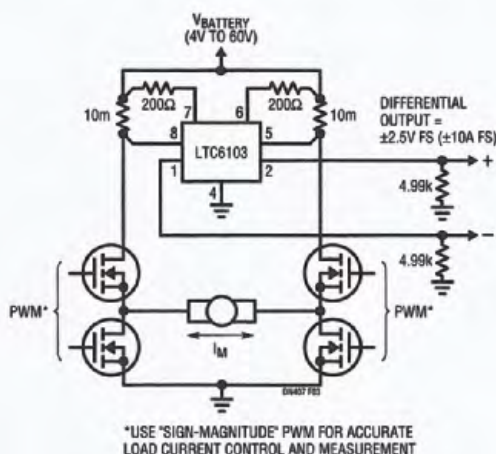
$V_{BATTERY}$
(4V TO 60V)

200Ω
200Ω
10m
10m
7
6
8
5
LTC6103
1
2
4

DIFFERENTIAL OUTPUT = ±2.5V FS (±10A FS)

+
–
4.99k
4.99k

PWM*
PWM*

$I_M$

DN407 F03

*USE "SIGN-MAGNITUDE" PWM FOR ACCURATE LOAD CURRENT CONTROL AND MEASUREMENT